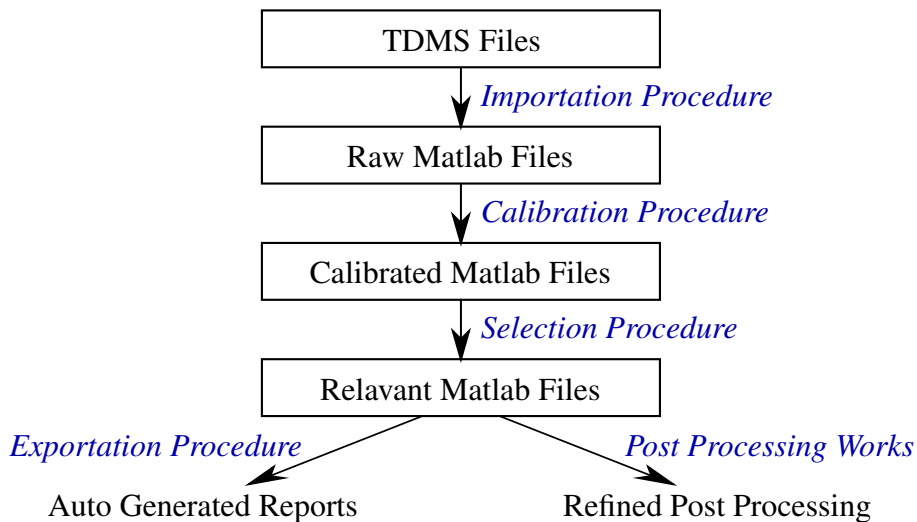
TDMS Files

Importation Procedure

Raw Matlab Files

Calibration Procedure

Calibrated Matlab Files

Selection Procedure

Relavant Matlab Files

Exportation Procedure

Post Processing Works

Auto Generated Reports

Refined Post Processing